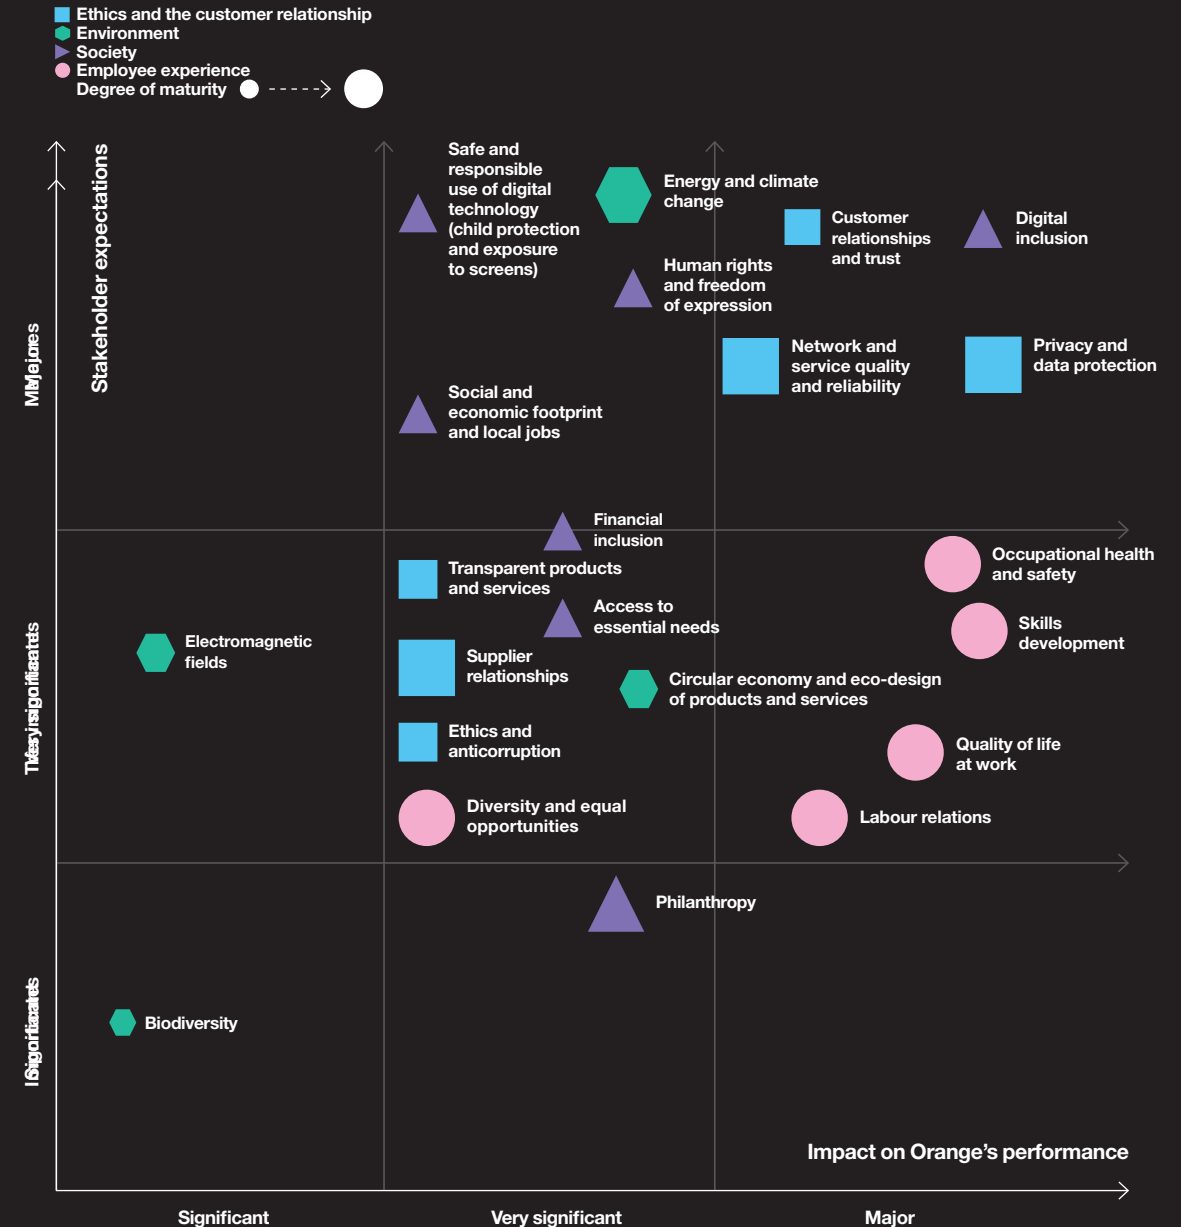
Ethics and the customer relationship
Environment
Society
Employee experience
Degree of maturity

Stakeholder expectations

Major

Very significant

Significant

Safe and responsible use of digital technology (child protection and exposure to screens)

Energy and climate change

Customer relationships and trust

Digital inclusion

Human rights and freedom of expression

Network and service quality and reliability

Privacy and data protection

Social and economic footprint and local jobs

Financial inclusion

Occupational health and safety

Transparent products and services

Access to essential needs

Skills development

Electromagnetic fields

Supplier relationships

Circular economy and eco-design of products and services

Ethics and anticorruption

Quality of life at work

Diversity and equal opportunities

Labour relations

Philanthropy

Biodiversity

Impact on Orange's performance

Significant

Very significant

Major